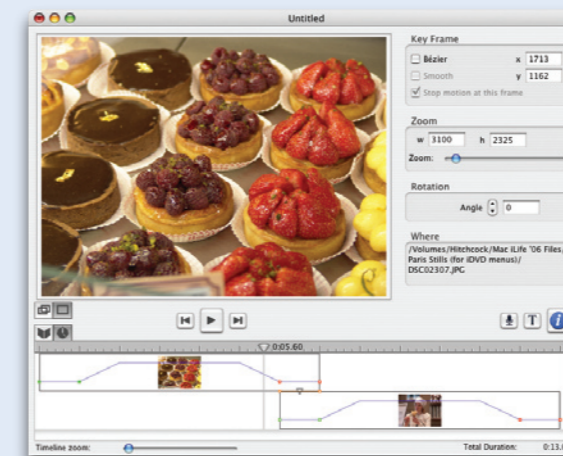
Untitled

Key Frame

Bézier

x 1713

Smooth

y 1162

Stop motion at this frame

Zoom

w 3100

h 2325

Zoom:

Rotation

Angle 0

Where

/Volumes/Hitchcock/Mac iLife '06 Files/Paris Stills (for iDVD menus)/DSC02307.JPG

0:05.60

Timeline zoom:

Total Duration:

0:13.